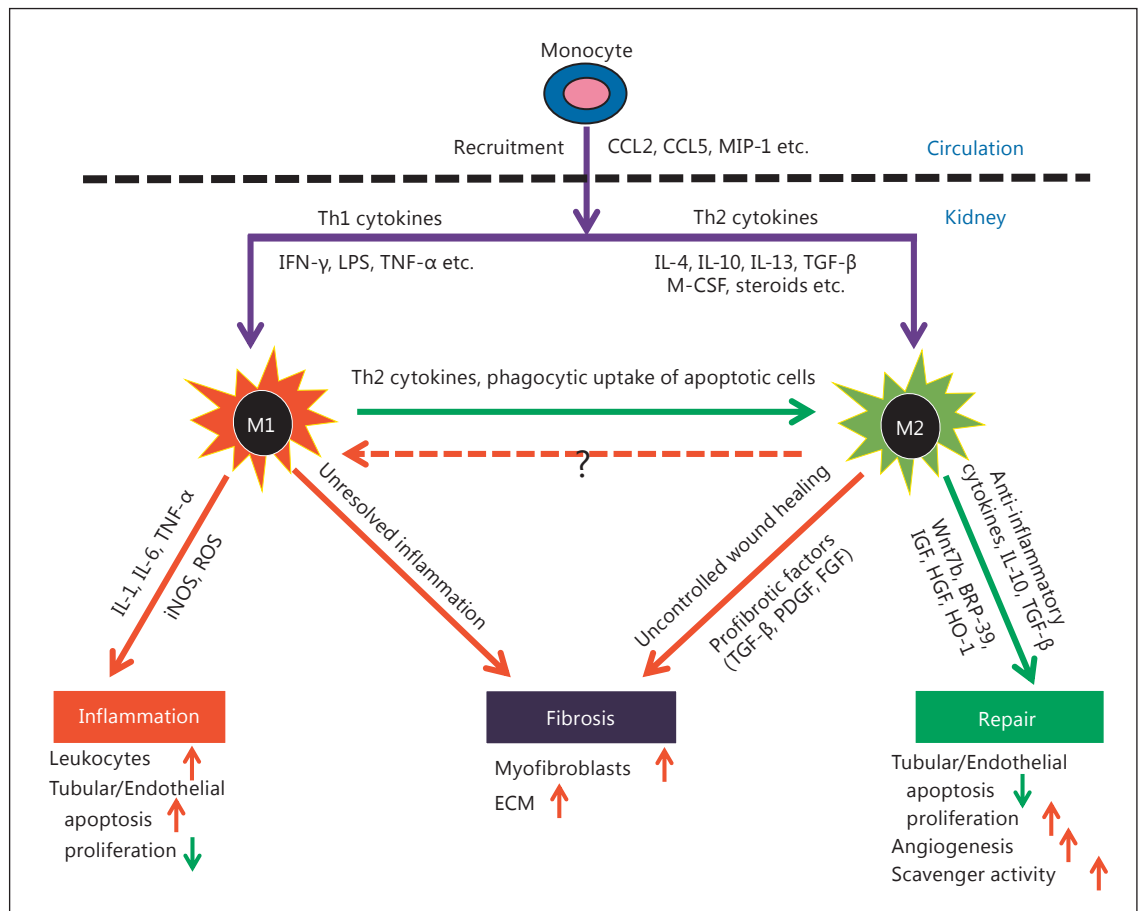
Monocyte

Recruitment

CCL2, CCL5, MIP-1 etc.

Circulation

Kidney

Th1 cytokines

IFN-γ, LPS, TNF-α etc.

Th2 cytokines

IL-4, IL-10, IL-13, TGF-β
M-CSF, steroids etc.

M1

Th2 cytokines, phagocytic uptake of apoptotic cells

?

M2

IL-1, IL-6, TNF-α
iNOS, ROS

Unresolved inflammation

Uncontrolled wound healing

Profibrotic factors (TGF-β, PDGF, FGF)

Wnt7b, BRP-39, IGF, HGF, HO-1

Anti-inflammatory cytokines, IL-10, TGF-β

Inflammation

Leukocytes
Tubular/Endothelial
apoptosis
proliferation

Fibrosis

Myofibroblasts
ECM

Repair

Tubular/Endothelial
apoptosis
proliferation
Angiogenesis
Scavenger activity